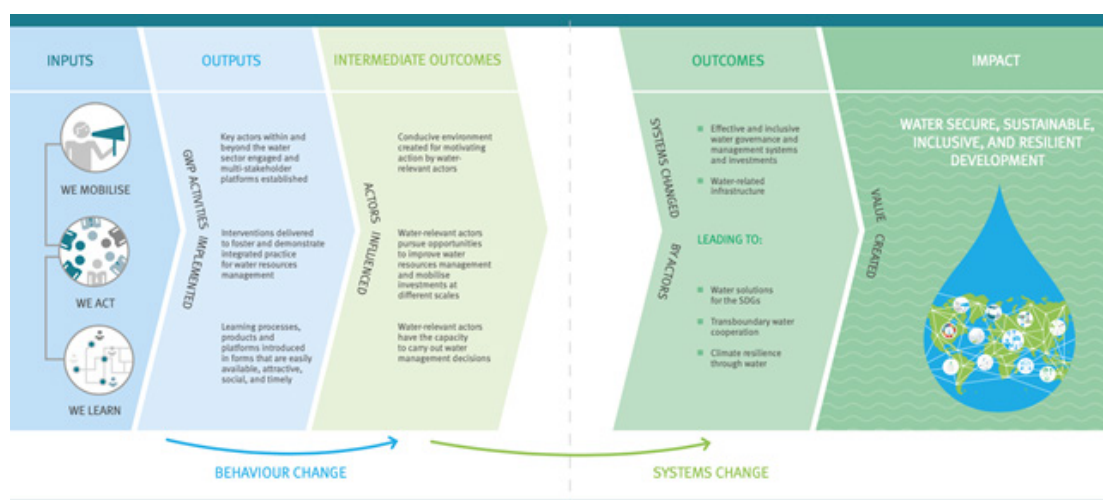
INPUTS

WE MOBILISE

WE ACT

WE LEARN

OUTPUTS

GWP ACTIVITIES IMPLEMENTED

Key actors within and beyond the water sector engaged and multi-stakeholder platforms established

Interventions delivered to foster and demonstrate integrated practice for water resources management

Learning processes, products and platforms introduced in forms that are easily available, attractive, social, and timely

INTERMEDIATE OUTCOMES

ACTORS INFLUENCED

Conducive environment created for motivating action by water-relevant actors

Water-relevant actors pursue opportunities to improve water resources management and mobilise investments at different scales

Water-relevant actors have the capacity to carry out water management decisions

OUTCOMES

SYSTEMS CHANGED BY ACTORS

Effective and inclusive water governance and management systems and investments

Water-related infrastructure

LEADING TO:

Water solutions for the SDGs

Transboundary water cooperation

Climate resilience through water

IMPACT

VALUE CREATED

WATER SECURE, SUSTAINABLE, INCLUSIVE, AND RESILIENT DEVELOPMENT

BEHAVIOUR CHANGE

SYSTEMS CHANGE